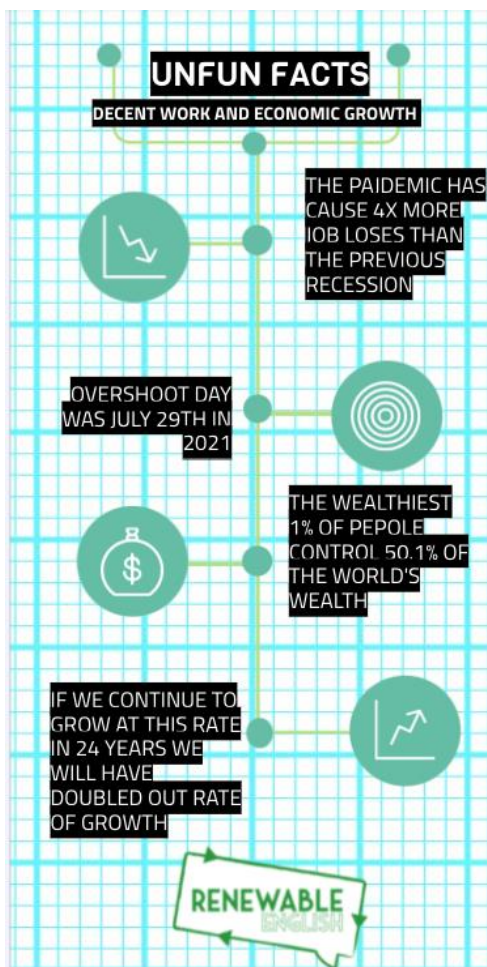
UNFUN FACTS

DECENT WORK AND ECONOMIC GROWTH

THE PAIDEMIC HAS CAUSE 4X MORE IOB LOSES THAN THE PREVIOUS RECESSION

OVERSHOOT DAY WAS JULY 29TH IN 2021

THE WEALTHIEST 1% OF PEPOLE CONTROL 50.1% OF THE WORLD'S WEALTH

IF WE CONTINUE TO GROW AT THIS RATE IN 24 YEARS WE WILL HAVE DOUBLED OUT RATE OF GROWTH

RENEWABLE ENGLISH